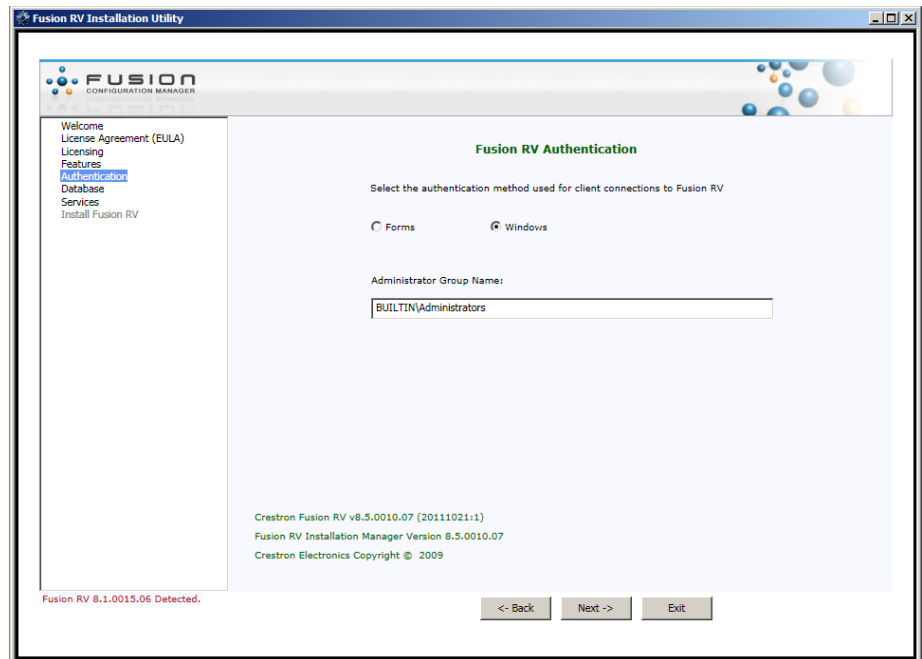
Fusion RV Installation Utility

FUSION
CONFIGURATION MANAGER

Welcome
License Agreement (EULA)
Licensing
Features
Authentication
Database
Services
Install Fusion RV

Fusion RV Authentication

Select the authentication method used for client connections to Fusion RV

Forms
Windows

Administrator Group Name:

BUILTIN\Administrators

Crestron Fusion RV v8.5.0010.07 (20111021:1)
Fusion RV Installation Manager Version 8.5.0010.07
Crestron Electronics Copyright © 2009

Fusion RV 8.1.0015.06 Detected.

<- Back
Next ->
Exit